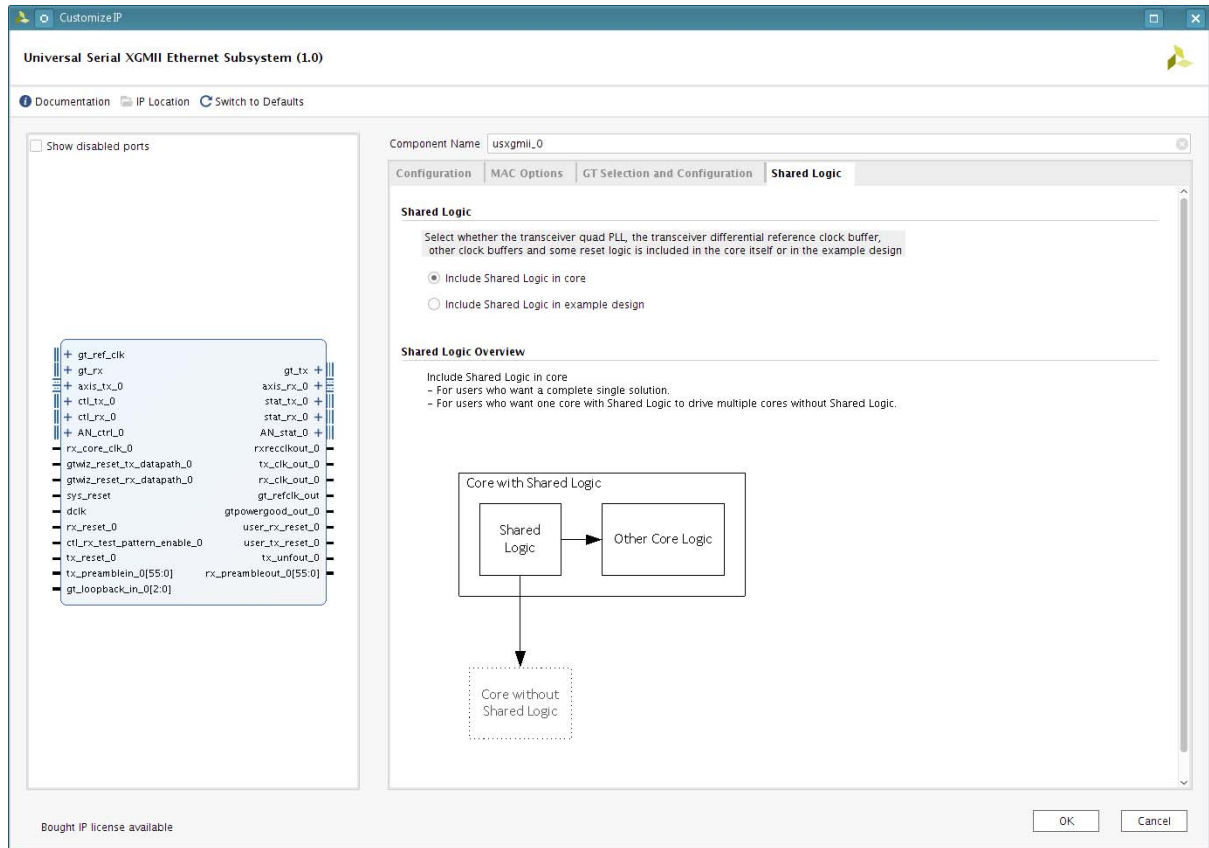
Customize IP

Universal Serial XGMII Ethernet Subsystem (1.0)

Documentation IP Location Switch to Defaults

Show disabled ports

gt_ref_clk
gt_rx
axis_tx_0
ctl_tx_0
ctl_rx_0
AN_ctrl_0
rx_core_clk_0
gtwiz_reset_tx_datapath_0
gtwiz_reset_rx_datapath_0
sys_reset
dclk
rx_reset_0
ctl_rx_test_pattern_enable_0
tx_reset_0
tx_preamblein_0[55:0]
gt_loopback_in_0[2:0]

gt_tx
axis_rx_0
stat_tx_0
stat_rx_0
AN_stat_0
rxrecclkout_0
tx_clk_out_0
rx_clk_out_0
gt_refclk_out
gtpowergood_out_0
user_rx_reset_0
user_tx_reset_0
tx_unfout_0
rx_preambleout_0[55:0]

Component Name usxgmii_0

Configuration | MAC Options | GT Selection and Configuration | Shared Logic

Shared Logic

Select whether the transceiver quad PLL, the transceiver differential reference clock buffer, other clock buffers and some reset logic is included in the core itself or in the example design

Include Shared Logic in core

Include Shared Logic in example design

Shared Logic Overview

Include Shared Logic in core
- For users who want a complete single solution.
- For users who want one core with Shared Logic to drive multiple cores without Shared Logic.

Core with Shared Logic

Shared Logic

Other Core Logic

Core without Shared Logic

Bought IP license available

OK

Cancel